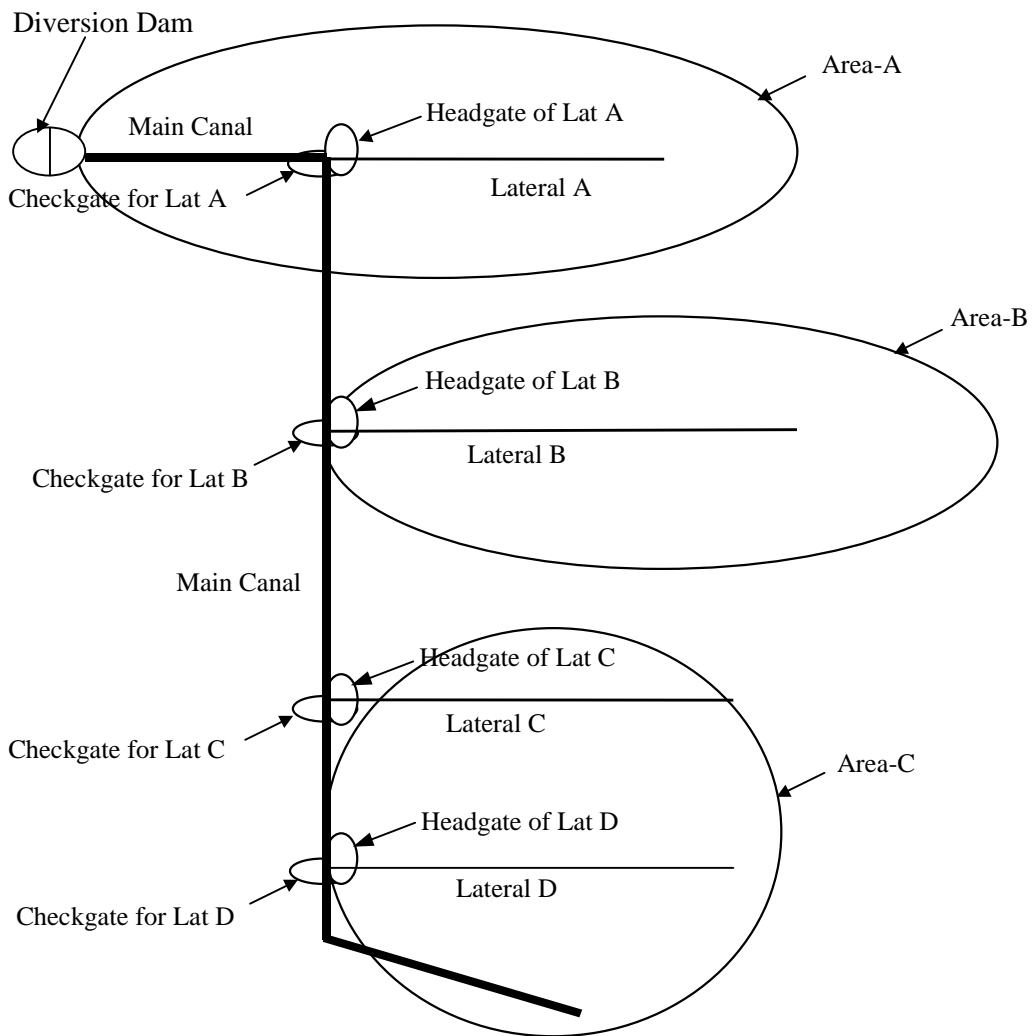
Diversion Dam

Area-A

Main Canal

Headgate of Lat A

Checkgate for Lat A

Lateral A

Area-B

Headgate of Lat B

Lateral B

Checkgate for Lat B

Main Canal

Headgate of Lat C

Lateral C

Checkgate for Lat C

Area-C

Headgate of Lat D

Lateral D

Checkgate for Lat D